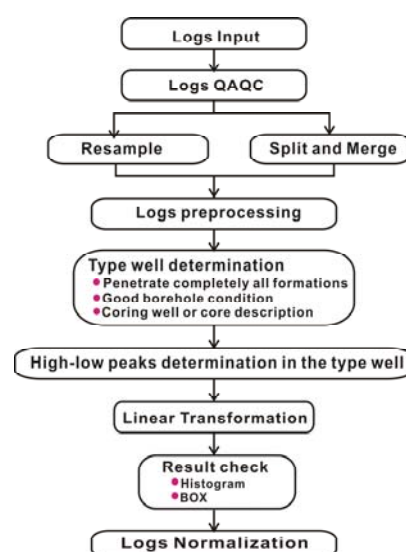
Logs Input

Logs QAQC

Resample

Split and Merge

Logs preprocessing

Type well determination
• Penetrate completely all formations
• Good borehole condition
• Coring well or core description

High-low peaks determination in the type well

Linear Transformation

Result check
• Histogram
• BOX

Logs Normalization